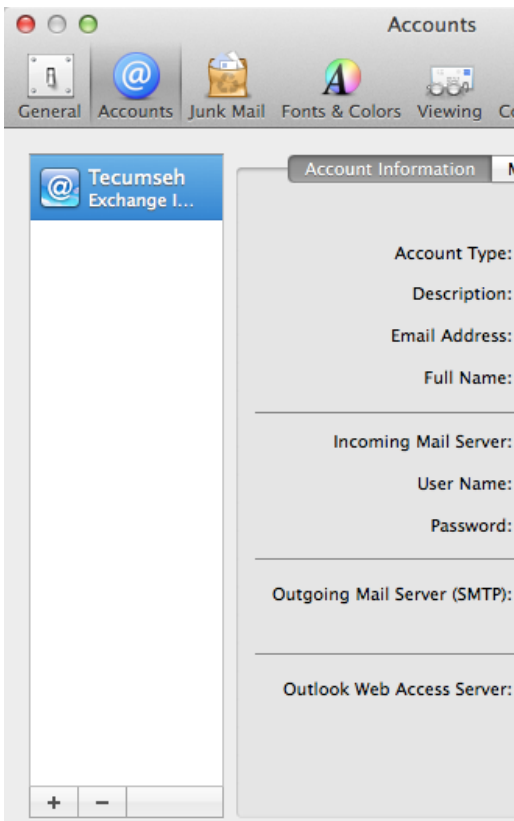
Accounts

General Accounts Junk Mail Fonts & Colors Viewing C

Tecumseh
Exchange I...

Account Information M

Account Type:
Description:
Email Address:
Full Name:

Incoming Mail Server:
User Name:
Password:

Outgoing Mail Server (SMTP):

Outlook Web Access Server:

+ −